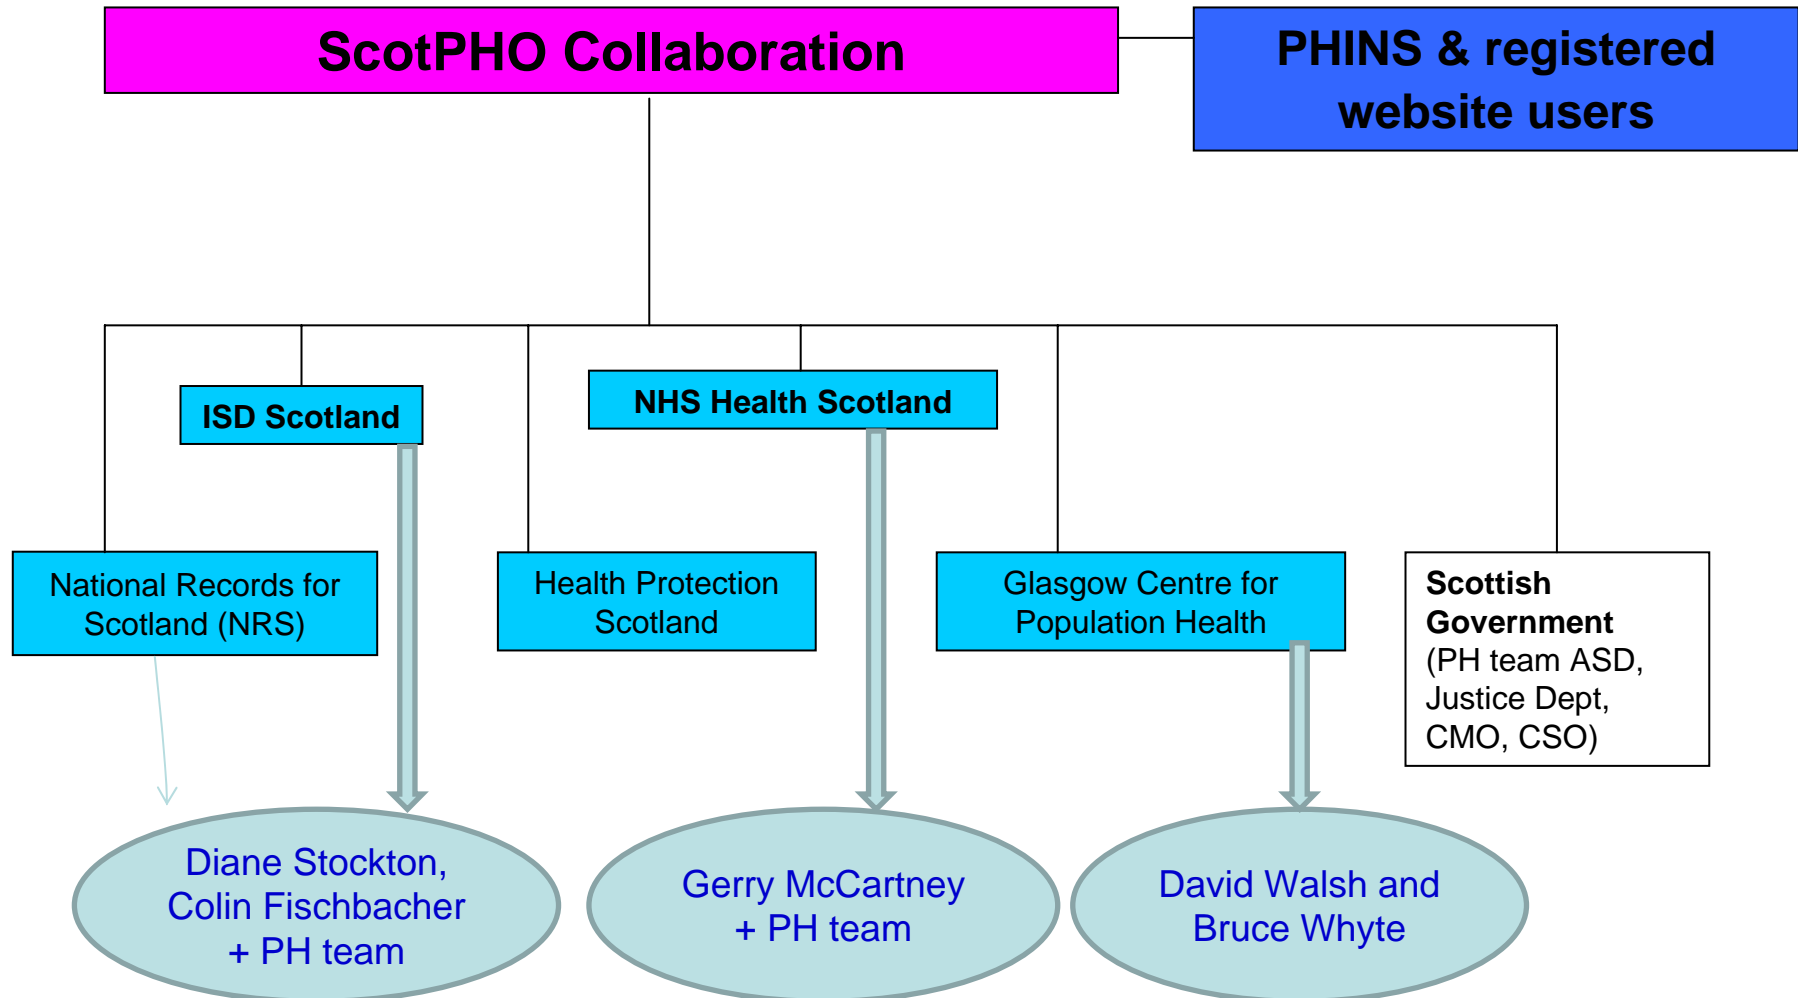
ScotPHO Collaboration

PHINS & registered website users

ISD Scotland

NHS Health Scotland

National Records for Scotland (NRS)

Health Protection Scotland

Glasgow Centre for Population Health

**Scottish Government** (PH team ASD, Justice Dept, CMO, CSO)

Diane Stockton, Colin Fischbacher + PH team

Gerry McCartney + PH team

David Walsh and Bruce Whyte